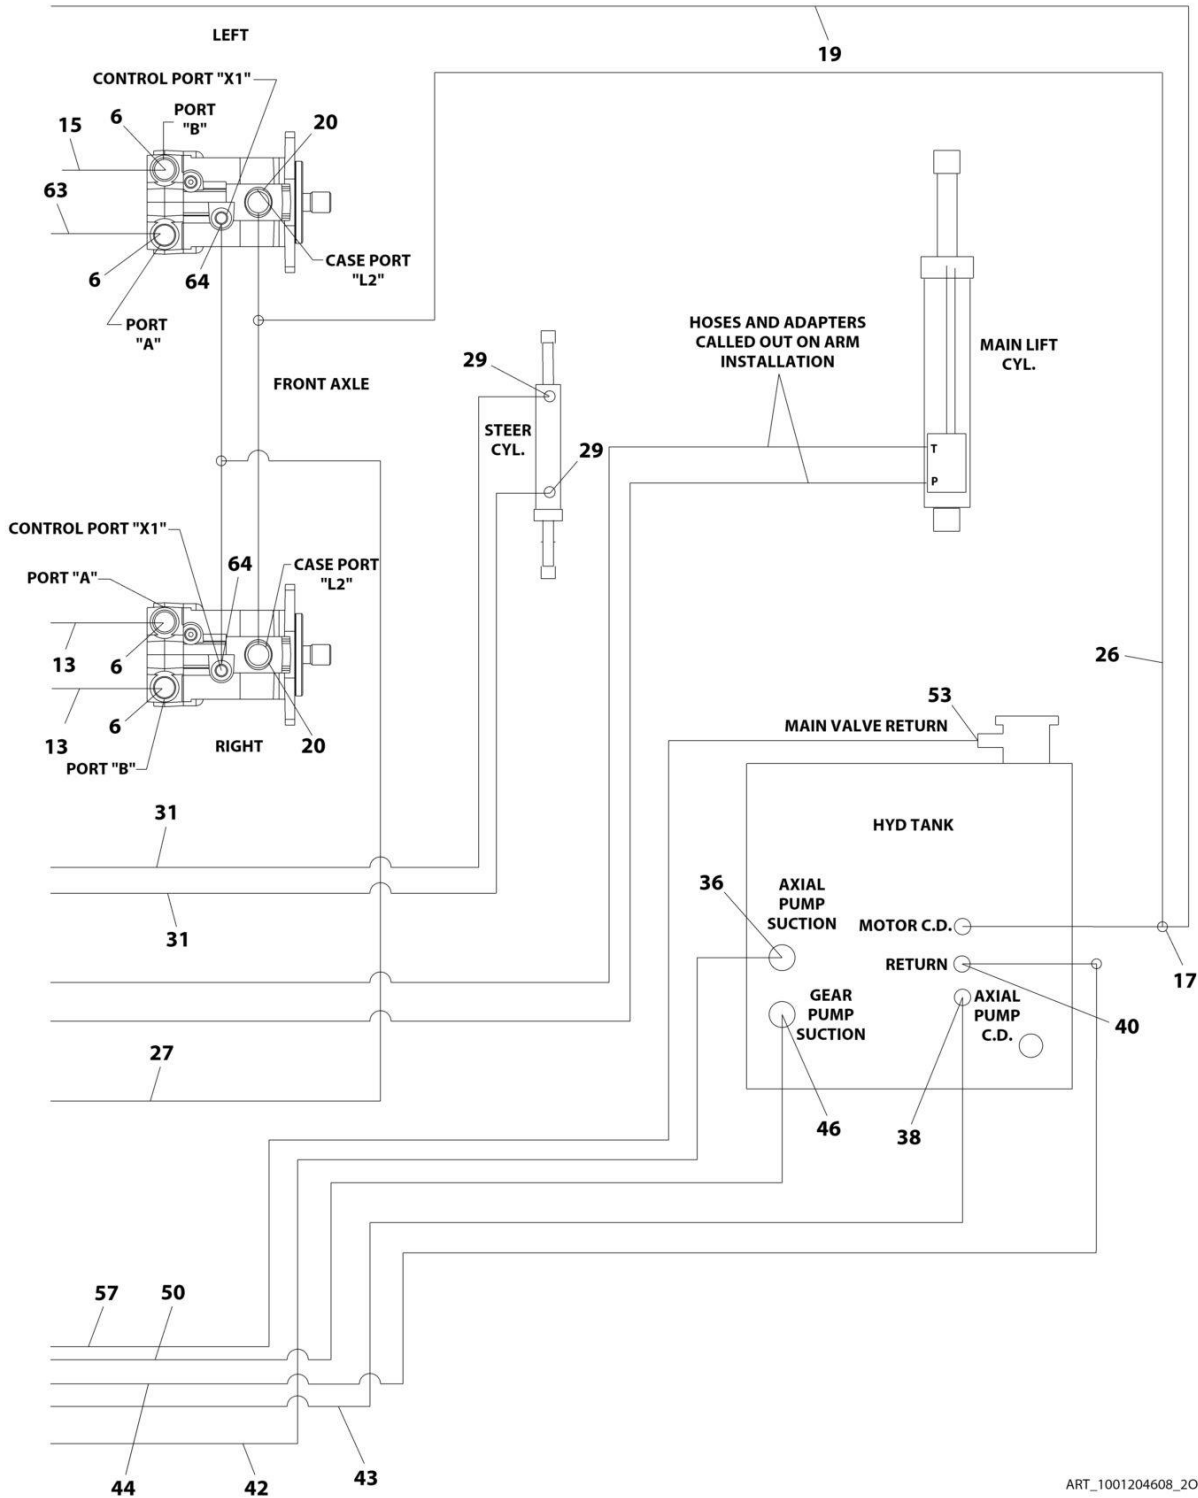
LEFT

19

CONTROL PORT "X1"

6

PORT "B"

15

20

63

6

64

CASE PORT "L2"

PORT "A"

HOSES AND ADAPTERS CALLED OUT ON ARM INSTALLATION

MAIN LIFT CYL.

29

FRONT AXLE

STEER CYL.

29

T

P

CONTROL PORT "X1"

64

CASE PORT "L2"

PORT "A"

13

6

26

6

13

RIGHT

20

PORT "B"

53

MAIN VALVE RETURN

HYD TANK

31

36

AXIAL PUMP SUCTION

31

MOTOR C.D.

17

RETURN

GEAR PUMP SUCTION

AXIAL PUMP C.D.

40

27

46

38

57

50

44

42

43

ART_1001204608_2O